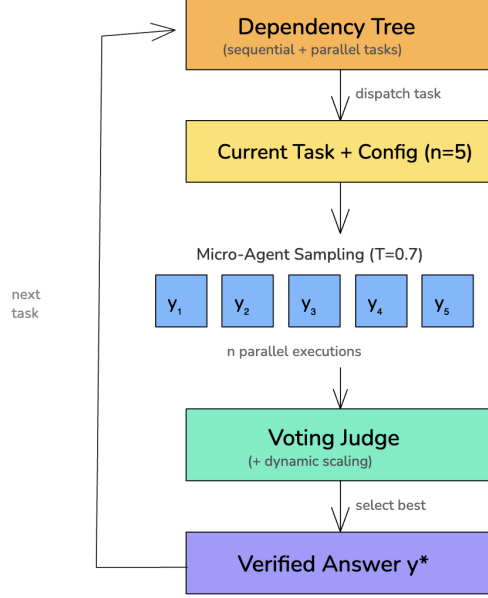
Dependency Tree
(sequential + parallel tasks)

dispatch task

Current Task + Config (n=5)

Micro-Agent Sampling (T=0.7)

$y_1$ $y_2$ $y_3$ $y_4$ $y_5$

n parallel executions

next task

Voting Judge
(+ dynamic scaling)

select best

Verified Answer y*